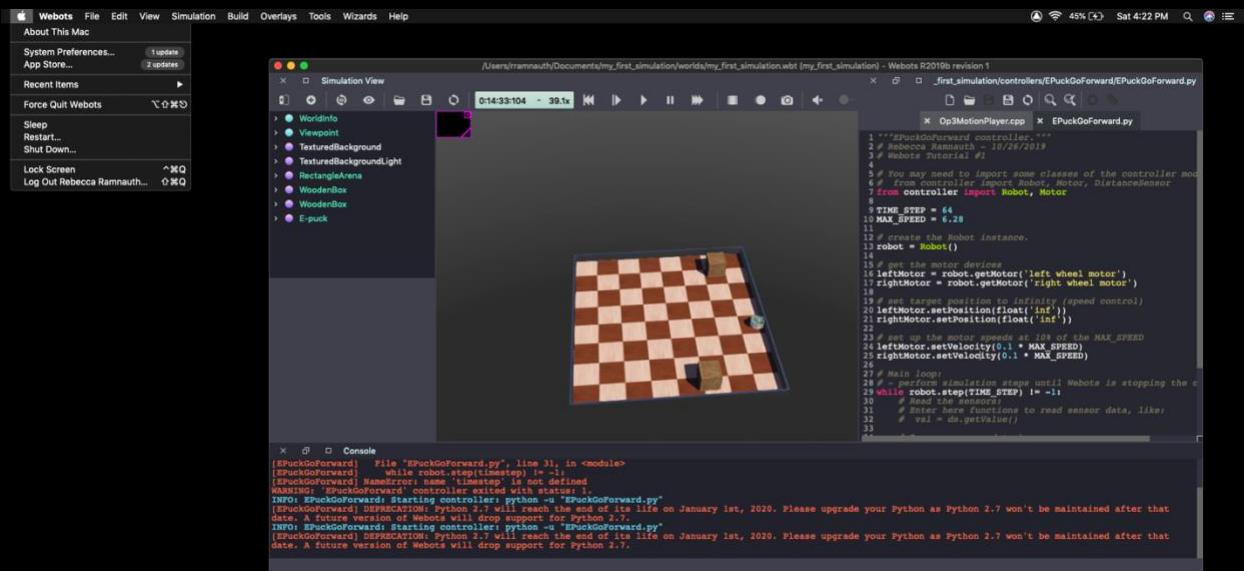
Webots File Edit View Simulation Build Overlays Tools Wizards Help

45% Sat 4:22 PM

About This Mac

System Preferences... 1 update
App Store... 2 updates

Recent Items

Force Quit Webots

Sleep
Restart...
Shut Down...

Lock Screen
Log Out Rebecca Ramnauth...

/Users/rramnauth/Documents/my_first_simulation/worlds/my_first_simulation.wbt (my_first_simulation) - Webots R2019b revision 1

Simulation View

0:14:33:104 - 39.1x

WorldInfo
Viewpoint
TexturedBackground
TexturedBackgroundLight
RectangleArena
WoodenBox
WoodenBox
E-puck

_first_simulation/controllers/EPuckGoForward/EPuckGoForward.py

Op3MotionPlayer.cpp
EPuckGoForward.py

1 """EPuckGoForward controller."""
2 # Rebecca Ramnauth - 10/26/2019
3 # Webots Tutorial #1
4
5 # You may need to import some classes of the controller mod
6 # from controller import Robot, Motor, DistanceSensor
7 from controller import Robot, Motor
8
9 TIME_STEP = 64
10 MAX_SPEED = 6.28
11
12 # create the Robot instance.
13 robot = Robot()
14
15 # get the motor devices
16 leftMotor = robot.getMotor('left wheel motor')
17 rightMotor = robot.getMotor('right wheel motor')
18
19 # set target position to infinity (speed control)
20 leftMotor.setPosition(float('inf'))
21 rightMotor.setPosition(float('inf'))
22
23 # set up the motor speeds at 10% of the MAX_SPEED
24 leftMotor.setVelocity(0.1 * MAX_SPEED)
25 rightMotor.setVelocity(0.1 * MAX_SPEED)
26
27 # Main loop:
28 # - perform simulation steps until Webots is stopping the c
29 while robot.step(TIME_STEP) != -1:
30 # Read the sensors:
31 # Enter here functions to read sensor data, like:
32 # val = ds.getValue()

Console

[EPuckGoForward] File "EPuckGoForward.py", line 31, in <module>
[EPuckGoForward] while robot.step(timestep) != -1:
[EPuckGoForward] NameError: name 'timestep' is not defined
WARNING: 'EPuckGoForward' controller exited with status: 1.
INFO: EPuckGoForward: Starting controller: python -u "EPuckGoForward.py"
[EPuckGoForward] DEPRECATION: Python 2.7 will reach the end of its life on January 1st, 2020. Please upgrade your Python as Python 2.7 won't be maintained after that date. A future version of Webots will drop support for Python 2.7.
INFO: EPuckGoForward: Starting controller: python -u "EPuckGoForward.py"
[EPuckGoForward] DEPRECATION: Python 2.7 will reach the end of its life on January 1st, 2020. Please upgrade your Python as Python 2.7 won't be maintained after that date. A future version of Webots will drop support for Python 2.7.